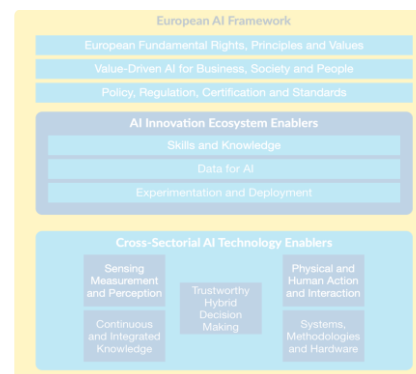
European AI Framework

European Fundamental Rights, Principles and Values

Value-Driven AI for Business, Society and People

Policy, Regulation, Certification and Standards

AI Innovation Ecosystem Enablers

Skills and Knowledge

Data for AI

Experimentation and Deployment

Cross-Sectorial AI Technology Enablers

Sensing Measurement and Perception

Continuous and Integrated Knowledge

Trustworthy Hybrid Decision Making

Physical and Human Action and Interaction

Systems, Methodologies and Hardware